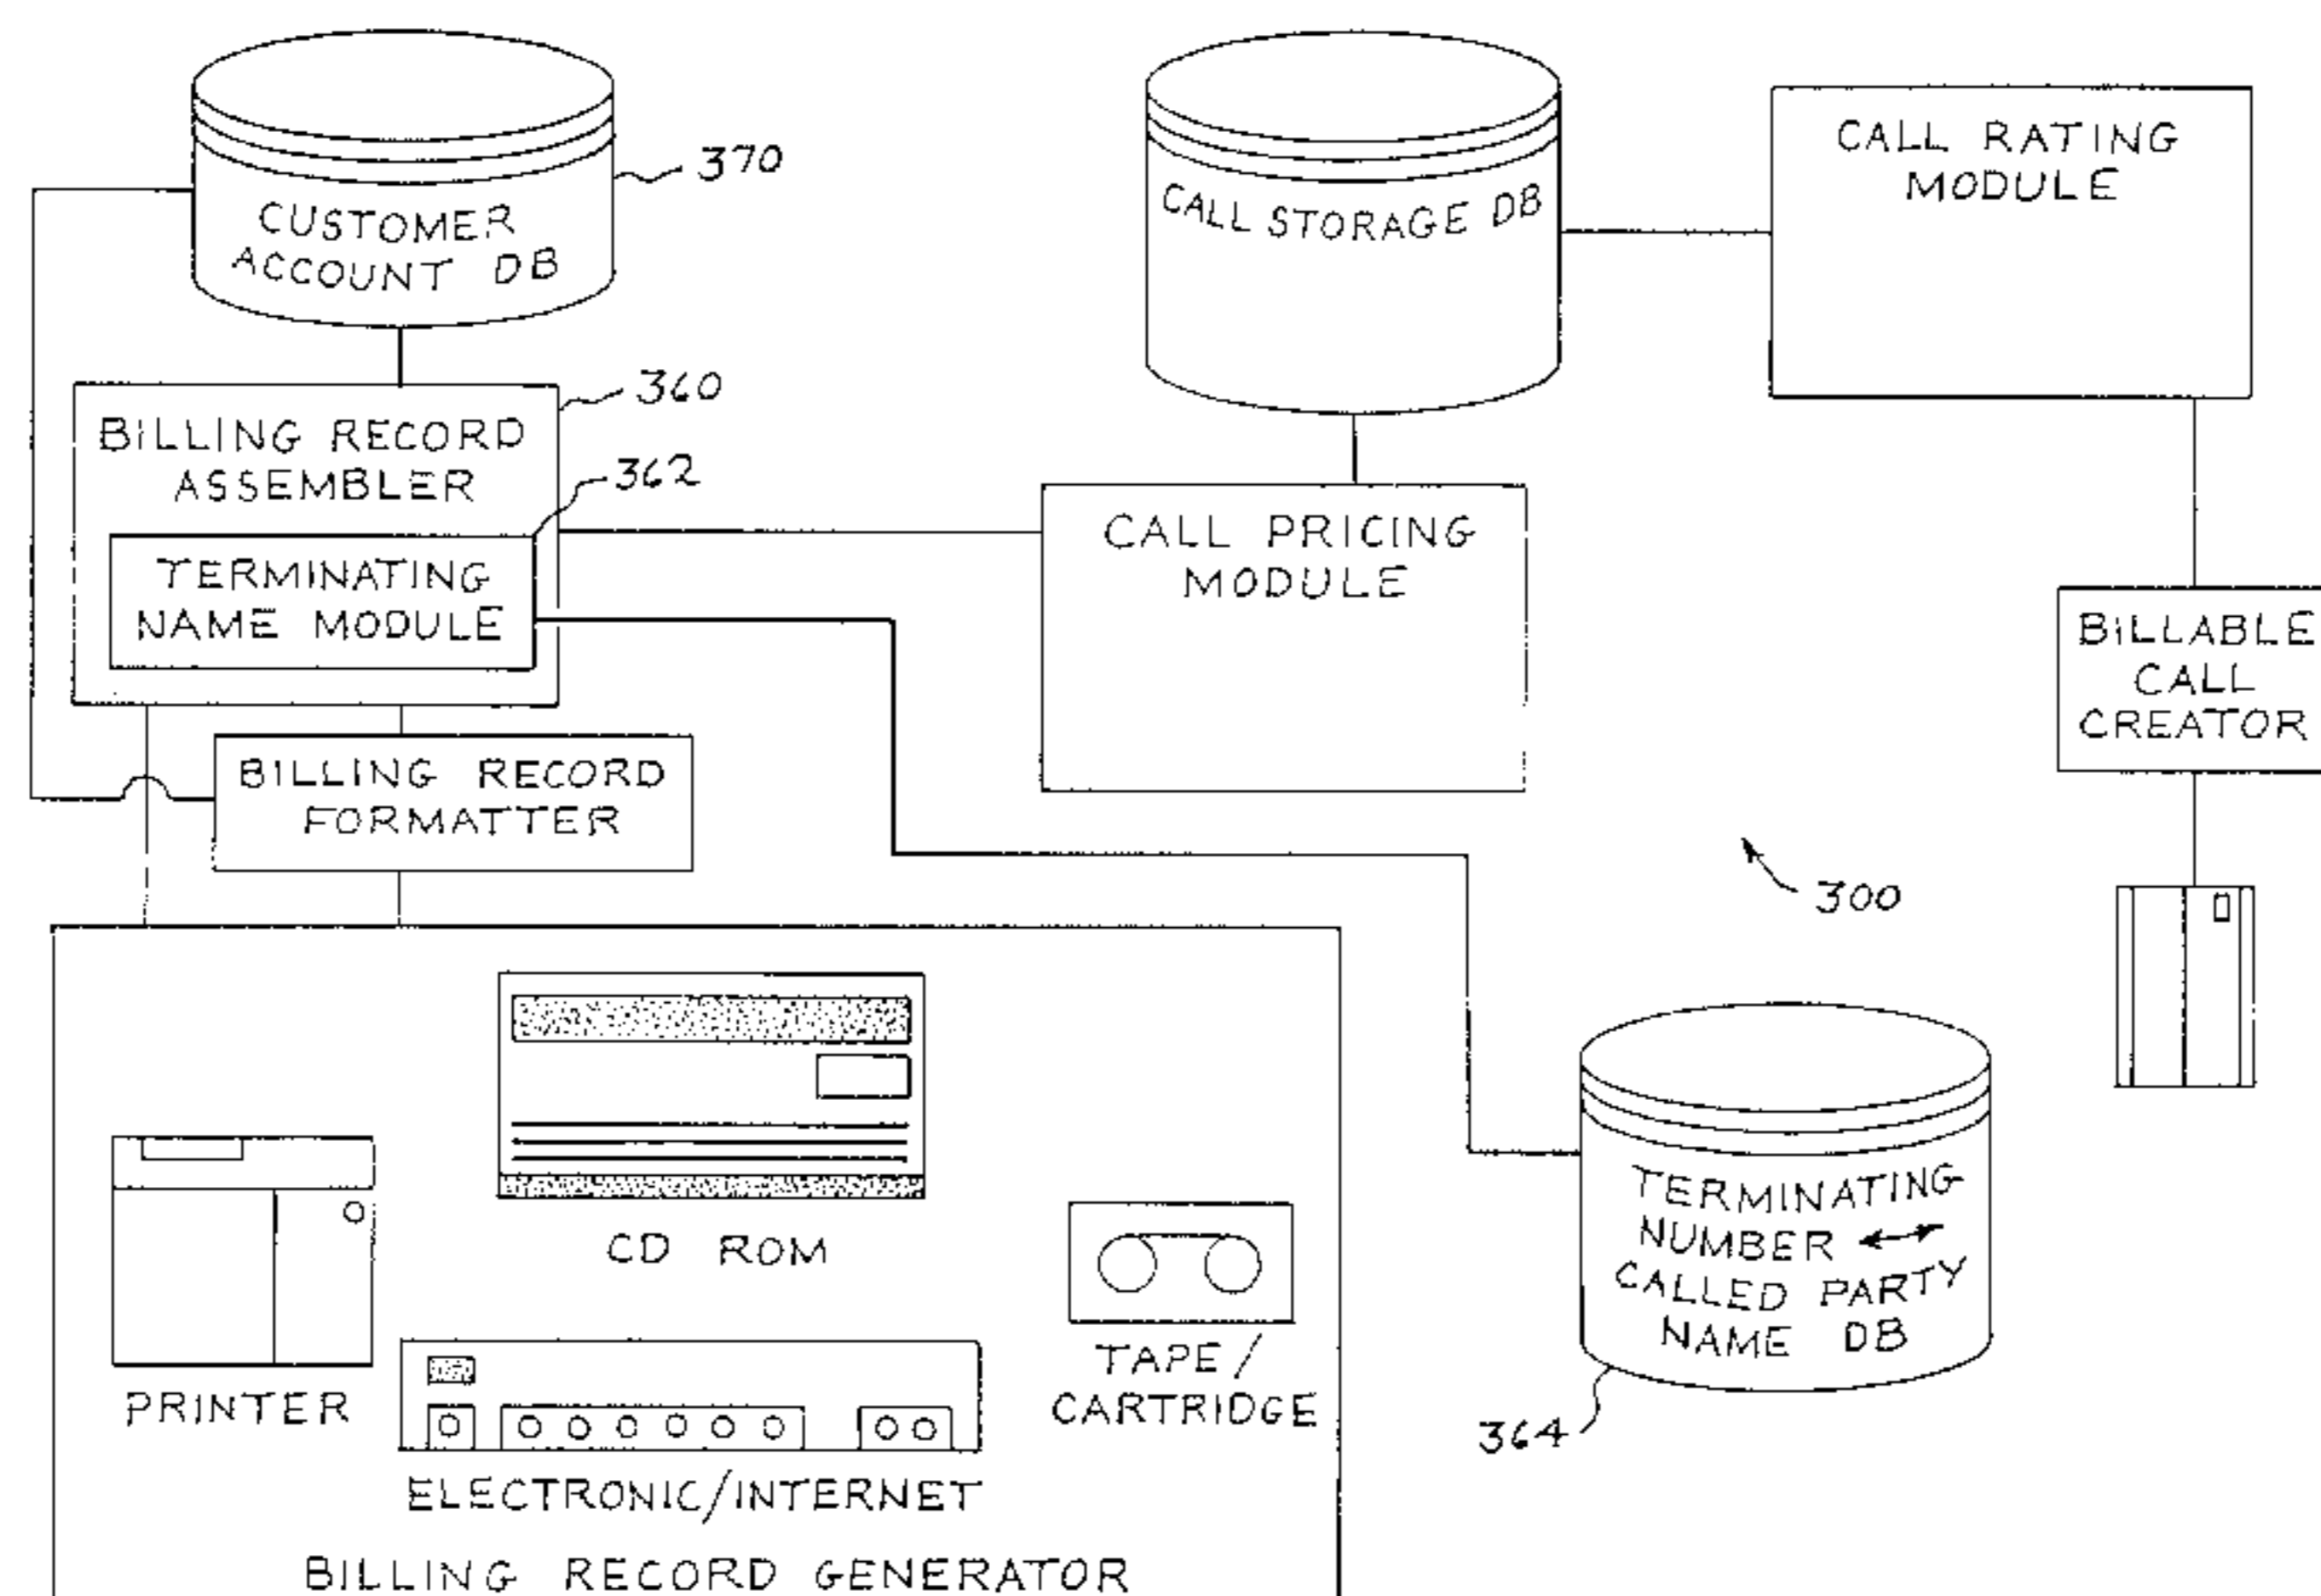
370
CUSTOMER ACCOUNT DB

CALL STORAGE DB

CALL RATING MODULE

360
BILLING RECORD ASSEMBLER
362
TERMINATING NAME MODULE

CALL PRICING MODULE

BILLABLE CALL CREATOR

BILLING RECORD FORMATTER

300

CD ROM

PRINTER

TAPE / CARTRIDGE

ELECTRONIC/INTERNET

BILLING RECORD GENERATOR

TERMINATING NUMBER ↔ CALLED PARTY NAME DB
364